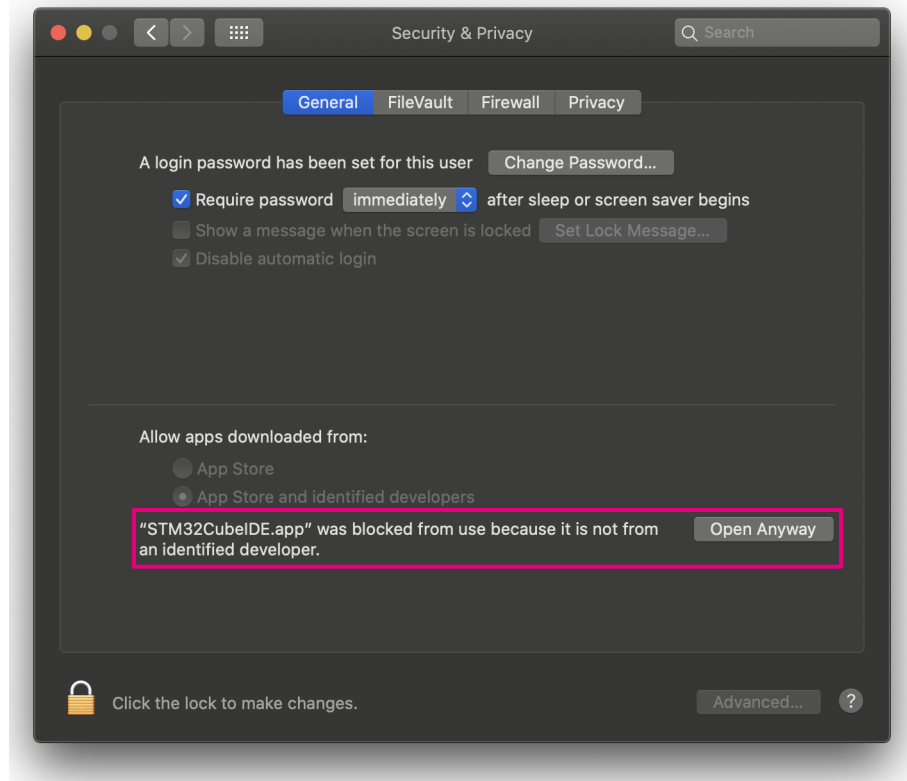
Security & Privacy

Search

General FileVault Firewall Privacy

A login password has been set for this user Change Password...

Require password immediately after sleep or screen saver begins

Show a message when the screen is locked Set Lock Message...

Disable automatic login

Allow apps downloaded from:

App Store

App Store and identified developers

“STM32CubeIDE.app” was blocked from use because it is not from an identified developer.

Open Anyway

Click the lock to make changes.

Advanced...

?